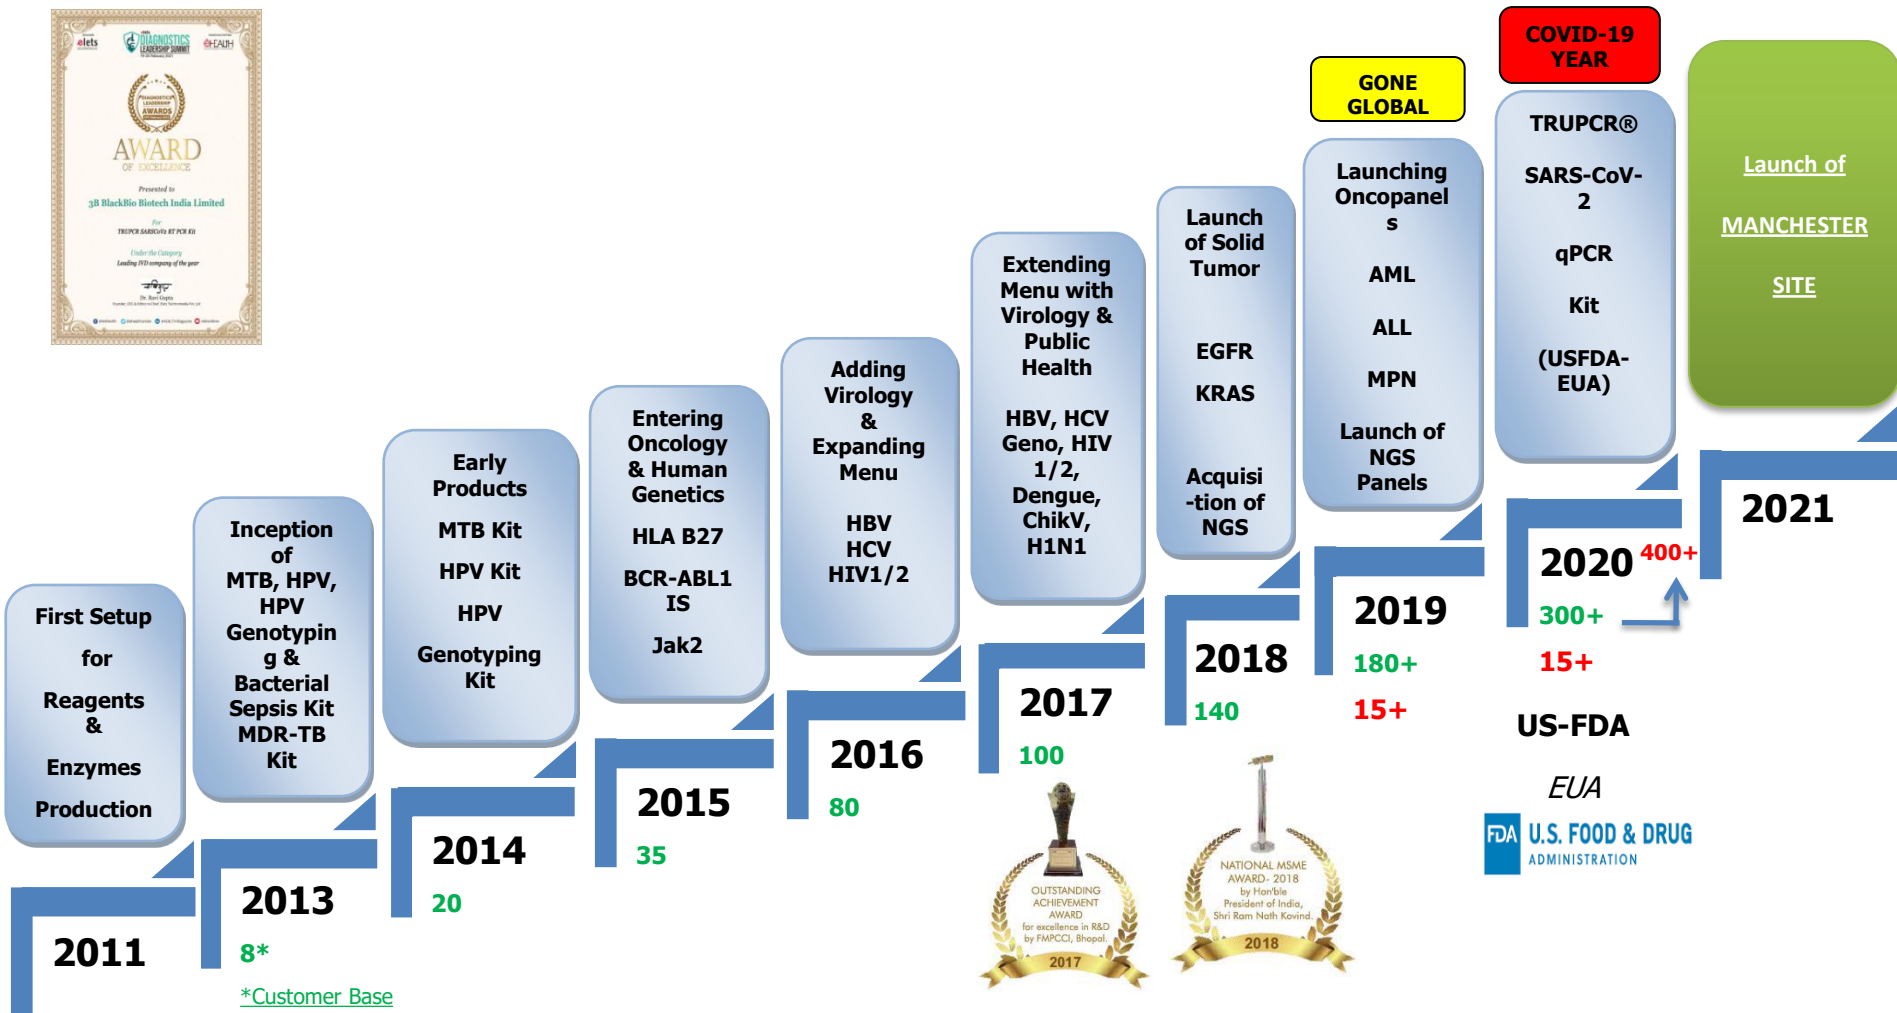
elets DIAGNOSTICS LEADERSHIP SUMMIT eHEALTH

DIAGNOSTICS LEADERSHIP AWARDS

AWARD OF EXCELLENCE

Presented to

3B BlackBio Biotech India Limited

For

TRUPCR SARSCoV2 RT PCR Kit

Under the Category

Leading IVD company of the year

Dr. Ravi Gupta

First Setup for Reagents & Enzymes Production

2011

Inception of MTB, HPV, HPV Genotyping & Bacterial Sepsis Kit MDR-TB Kit

2013

8*

*Customer Base

Early Products

MTB Kit

HPV Kit

HPV Genotyping Kit

2014

20

Entering Oncology & Human Genetics

HLA B27

BCR-ABL1 IS

Jak2

2015

35

Adding Virology & Expanding Menu

HBV HCV HIV1/2

2016

80

Extending Menu with Virology & Public Health

HBV, HCV Geno, HIV 1/2, Dengue, ChikV, H1N1

2017

100

OUTSTANDING ACHIEVEMENT AWARD for excellence in R&D by FMPCCI, Bhopal 2017

Launch of Solid Tumor

EGFR

KRAS

Acquisi-tion of NGS

2018

140

NATIONAL MSME AWARD- 2018 by Hon'ble President of India, Shri Ram Nath Kovind. 2018

GONE GLOBAL

Launching Oncopanels

AML

ALL

MPN

Launch of NGS Panels

2019

180+

15+

COVID-19 YEAR

TRUPCR®

SARS-CoV-2

qPCR

Kit

(USFDA-EUA)

2020 400+

300+

15+

US-FDA

EUA

FDA U.S. FOOD & DRUG ADMINISTRATION

Launch of

MANCHESTER

SITE

2021